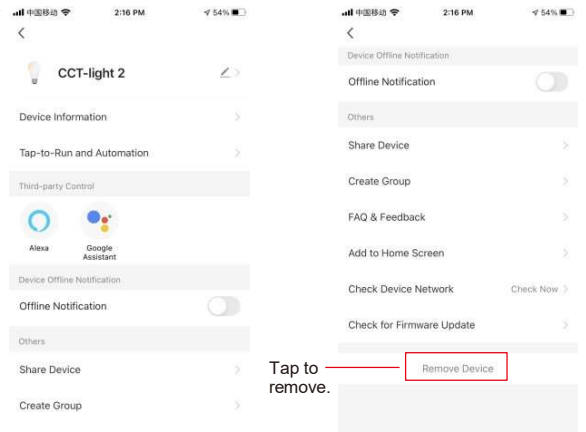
中国移动 2:16 PM 54%

<

CCT-light 2

Device Information

Tap-to-Run and Automation

Third-party Control

Alexa

Google Assistant

Device Offline Notification

Offline Notification

Others

Share Device

Create Group

中国移动 2:16 PM 54%

<

Device Offline Notification

Offline Notification

Others

Share Device

Create Group

FAQ & Feedback

Add to Home Screen

Check Device Network Check Now

Check for Firmware Update

Tap to remove.

Remove Device